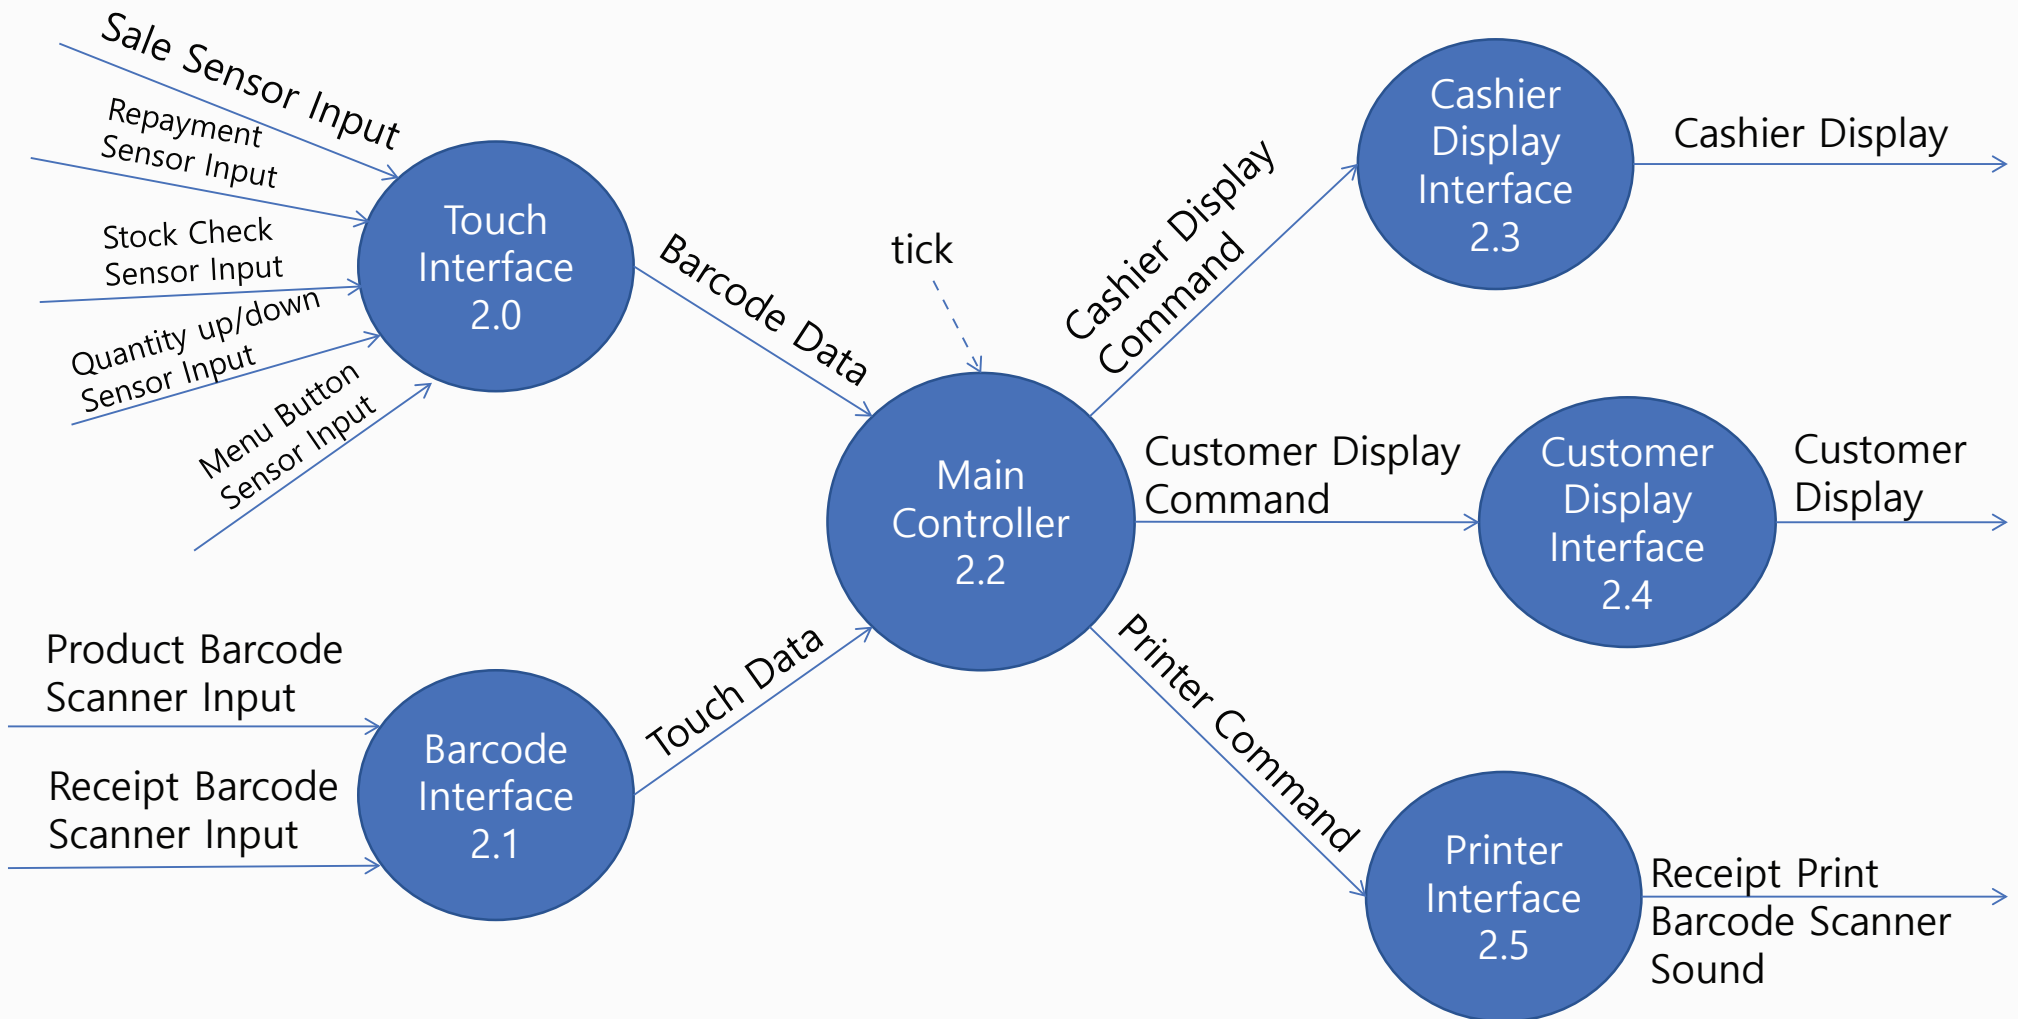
Sale Sensor Input

Repayment Sensor Input

Stock Check Sensor Input

Quantity up/down Sensor Input

Menu Button Sensor Input

Touch Interface 2.0

Barcode Data

tick

Cashier Display Command

Cashier Display Interface 2.3

Cashier Display

Main Controller 2.2

Customer Display Command

Customer Display Interface 2.4

Customer Display

Product Barcode Scanner Input

Receipt Barcode Scanner Input

Barcode Interface 2.1

Touch Data

Printer Command

Printer Interface 2.5

Receipt Print
Barcode Scanner Sound